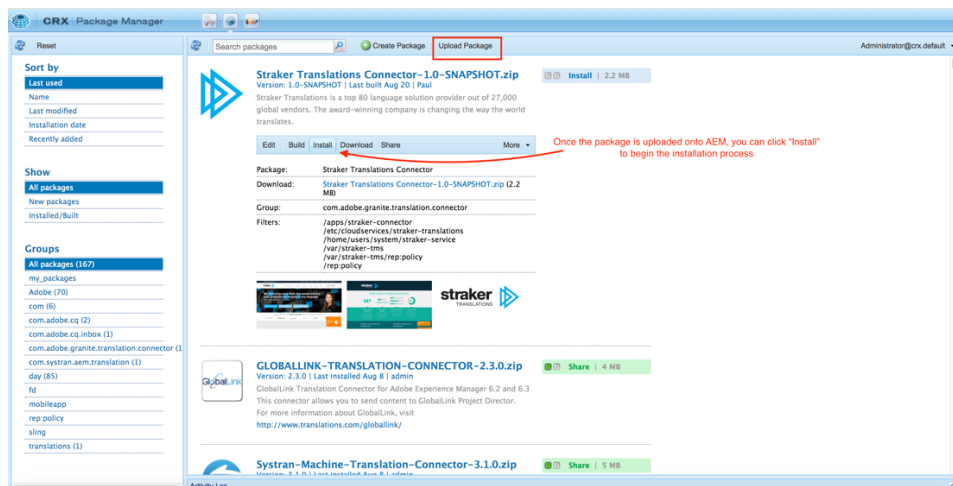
CRX Package Manager

Reset

Search packages

Create Package

Upload Package

Administrator@crx.default

Sort by

Last used

Name

Last modified

Installation date

Recently added

Show

All packages

New packages

Installed/Built

Groups

All packages (167)

my_packages

Adobe (70)

com (6)

com.adobe.cq (2)

com.adobe.cq.inbox (1)

com.adobe.granite.translation.connector (1

com.systran.aem.translation (1)

day (85)

fd

mobileapp

rep:policy

sling

translations (1)

Straker Translations Connector-1.0-SNAPSHOT.zip

Version: 1.0-SNAPSHOT | Last built Aug 20 | Paul

Straker Translations is a top 80 language solution provider out of 27,000 global vendors. The award-winning company is changing the way the world translates.

Install | 2.2 MB

Edit Build Install Download Share More

Once the package is uploaded onto AEM, you can click "Install" to begin the installation process

| Package: | Straker Translations Connector |
|---|---|
| Download: | Straker Translations Connector-1.0-SNAPSHOT.zip (2.2 MB) |
| Group: | com.adobe.granite.translation.connector |
| Filters: | /apps/straker-connector /etc/cloudservices/straker-translations /home/users/system/straker-service /var/straker-tms /var/straker-tms/rep:policy /rep:policy |

straker TRANSLATIONS

GLOBALLINK-TRANSLATION-CONNECTOR-2.3.0.zip

Version: 2.3.0 | Last installed Aug 8 | admin

GlobalLink Translation Connector for Adobe Experience Manager 6.2 and 6.3

This connector allows you to send content to GlobalLink Project Director.

For more information about GlobalLink, visit

http://www.translations.com/globallink/

Share | 4 MB

GlobalLink

Systran-Machine-Translation-Connector-3.1.0.zip

Share | 5 MB

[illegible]